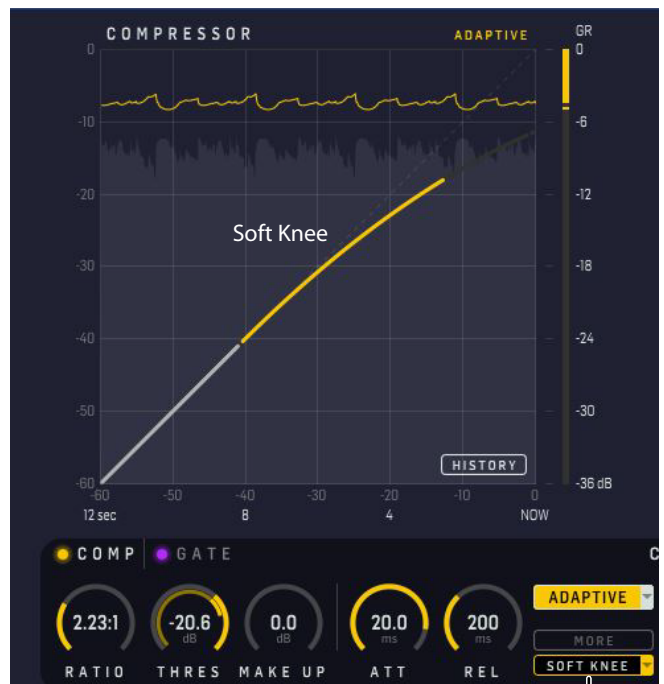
COMPRESSOR
ADAPTIVE
GR
0
0
-10
-6
-20
-12
Soft Knee
-30
-18
-40
-24
-50
-30
HISTORY
-60
-36 dB
-60
-50
-40
-30
-20
-10
0
12 sec
8
4
NOW

COMP
GATE
C
2.23:1
RATIO
-20.6
dB
THRES
0.0
dB
MAKE UP
20.0
ms
ATT
200
ms
REL
ADAPTIVE
MORE
SOFT KNEE
0